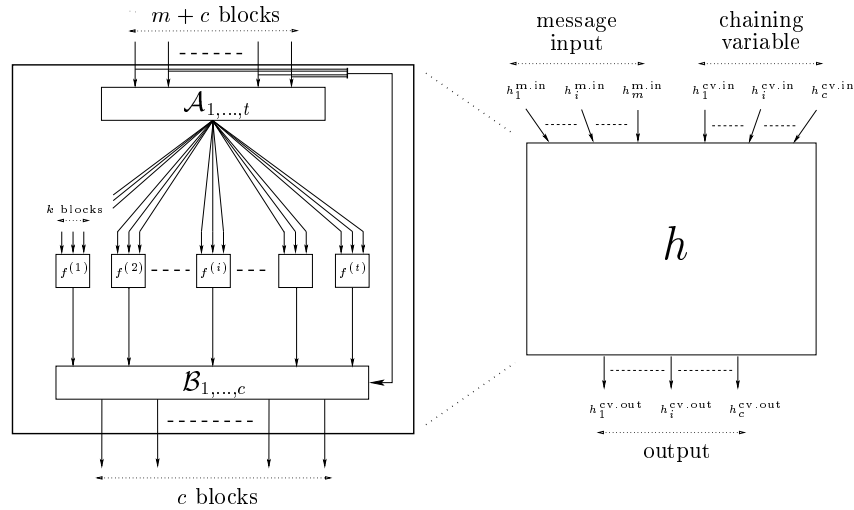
$m + c$ blocks

$\mathcal{A}_{1,\ldots,t}$

$k$ blocks

$f^{(1)}$ $f^{(2)}$ $f^{(i)}$ $f^{(t)}$

$\mathcal{B}_{1,\ldots,c}$

$c$ blocks

message input

chaining variable

$h_1^{\mathrm{m.in}}$ $h_i^{\mathrm{m.in}}$ $h_m^{\mathrm{m.in}}$ $h_1^{\mathrm{cv.in}}$ $h_i^{\mathrm{cv.in}}$ $h_c^{\mathrm{cv.in}}$

$h$

$h_1^{\mathrm{cv.out}}$ $h_i^{\mathrm{cv.out}}$ $h_c^{\mathrm{cv.out}}$

output